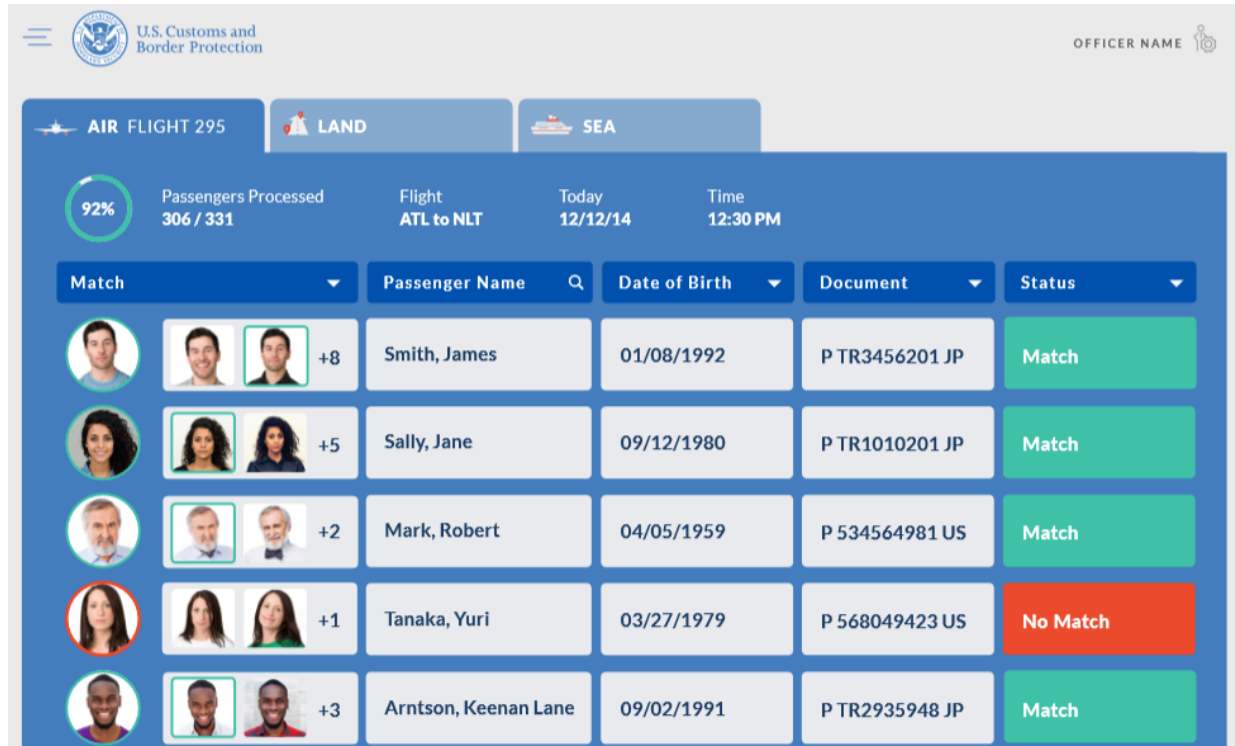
U.S. Customs and Border Protection

OFFICER NAME

AIR FLIGHT 295

LAND

SEA

92%

Passengers Processed
306 / 331

Flight
ATL to NLT

Today
12/12/14

Time
12:30 PM

| Match | Passenger Name | Date of Birth | Document | Status |
|---|---|---|---|---|
| +8 | Smith, James | 01/08/1992 | P TR3456201 JP | Match |
| +5 | Sally, Jane | 09/12/1980 | P TR1010201 JP | Match |
| +2 | Mark, Robert | 04/05/1959 | P 534564981 US | Match |
| +1 | Tanaka, Yuri | 03/27/1979 | P 568049423 US | No Match |
| +3 | Arntson, Keenan Lane | 09/02/1991 | P TR2935948 JP | Match |